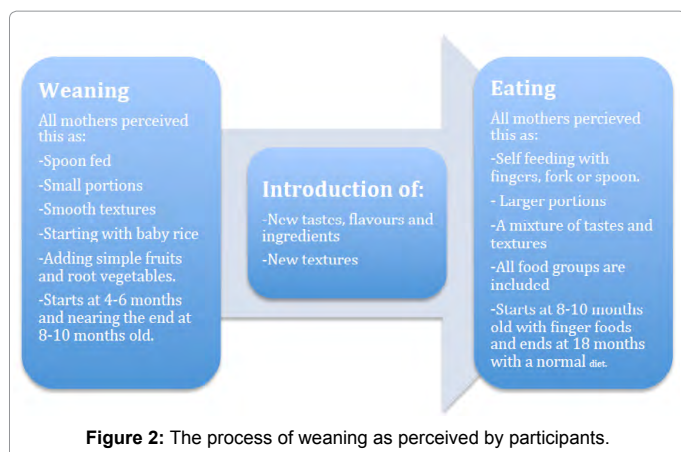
Weaning

All mothers perceived this as:

-Spoon fed

-Small portions

-Smooth textures

-Starting with baby rice

-Adding simple fruits and root vegetables.

-Starts at 4-6 months and nearing the end at 8-10 months old.

Introduction of:

-New tastes, flavours and ingredients

-New textures

Eating

All mothers percieved this as:

-Self feeding with fingers, fork or spoon.

- Larger portions

-A mixture of tastes and textures

-All food groups are included

-Starts at 8-10 months old with finger foods and ends at 18 months with a normal diet.

Figure 2: The process of weaning as perceived by participants.